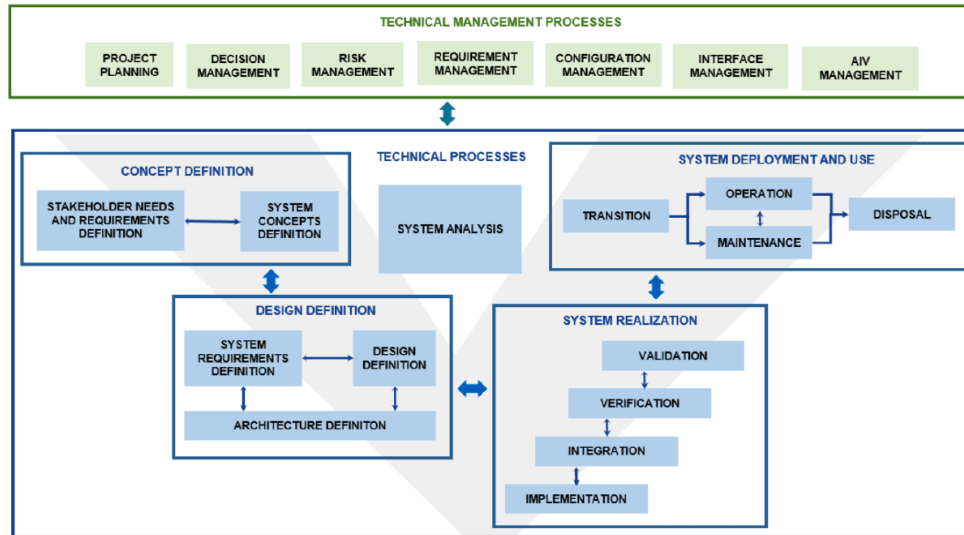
TECHNICAL MANAGEMENT PROCESSES

PROJECT PLANNING

DECISION MANAGEMENT

RISK MANAGEMENT

REQUIREMENT MANAGEMENT

CONFIGURATION MANAGEMENT

INTERFACE MANAGEMENT

AIV MANAGEMENT

TECHNICAL PROCESSES

CONCEPT DEFINITION

STAKEHOLDER NEEDS AND REQUIREMENTS DEFINITION

SYSTEM CONCEPTS DEFINITION

SYSTEM ANALYSIS

SYSTEM DEPLOYMENT AND USE

TRANSITION

OPERATION

MAINTENANCE

DISPOSAL

DESIGN DEFINITION

SYSTEM REQUIREMENTS DEFINITION

DESIGN DEFINITION

ARCHITECTURE DEFINITON

SYSTEM REALIZATION

VALIDATION

VERIFICATION

INTEGRATION

IMPLEMENTATION